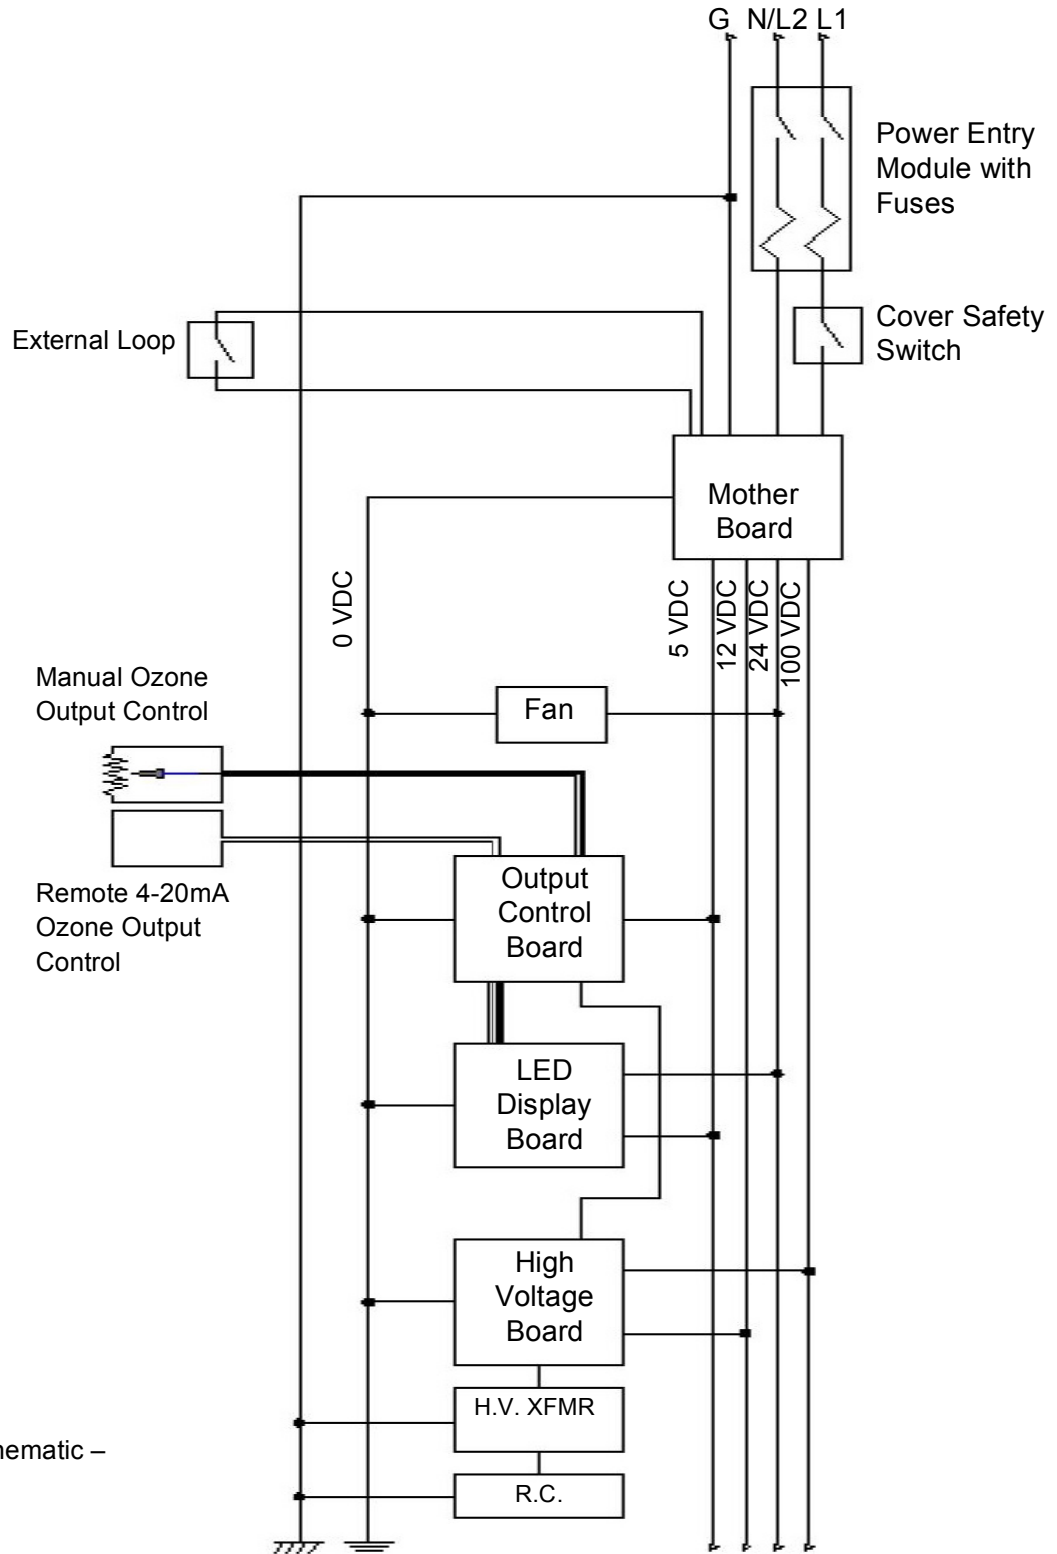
G N/L2 L1

Power Entry Module with Fuses

External Loop

Cover Safety Switch

Mother Board

0 VDC

5 VDC

12 VDC

24 VDC

100 VDC

Manual Ozone Output Control

Fan

Remote 4-20mA Ozone Output Control

Output Control Board

LED Display Board

High Voltage Board

H.V. XFMR

R.C.

nematic –